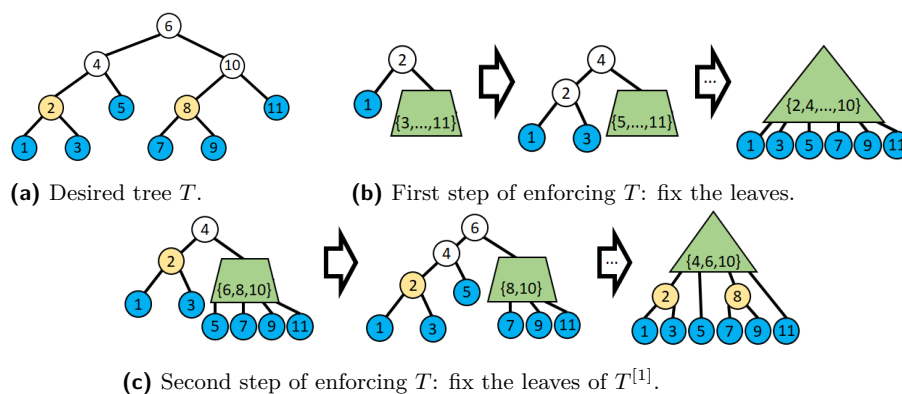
6
4
10
2
5
8
11
1
3
7
9

(a) Desired tree $T$.

2
1
{3,...,11}
4
2
1
3
{5,...,11}
...
{2,4,...,10}
1
3
5
7
9
11

(b) First step of enforcing $T$: fix the leaves.

4
2
1
3
{6,8,10}
5
7
9
11
6
4
2
5
1
3
{8,10}
7
9
11
...
{4,6,10}
2
8
1
3
5
7
9
11

(c) Second step of enforcing $T$: fix the leaves of $T^{[1]}$.